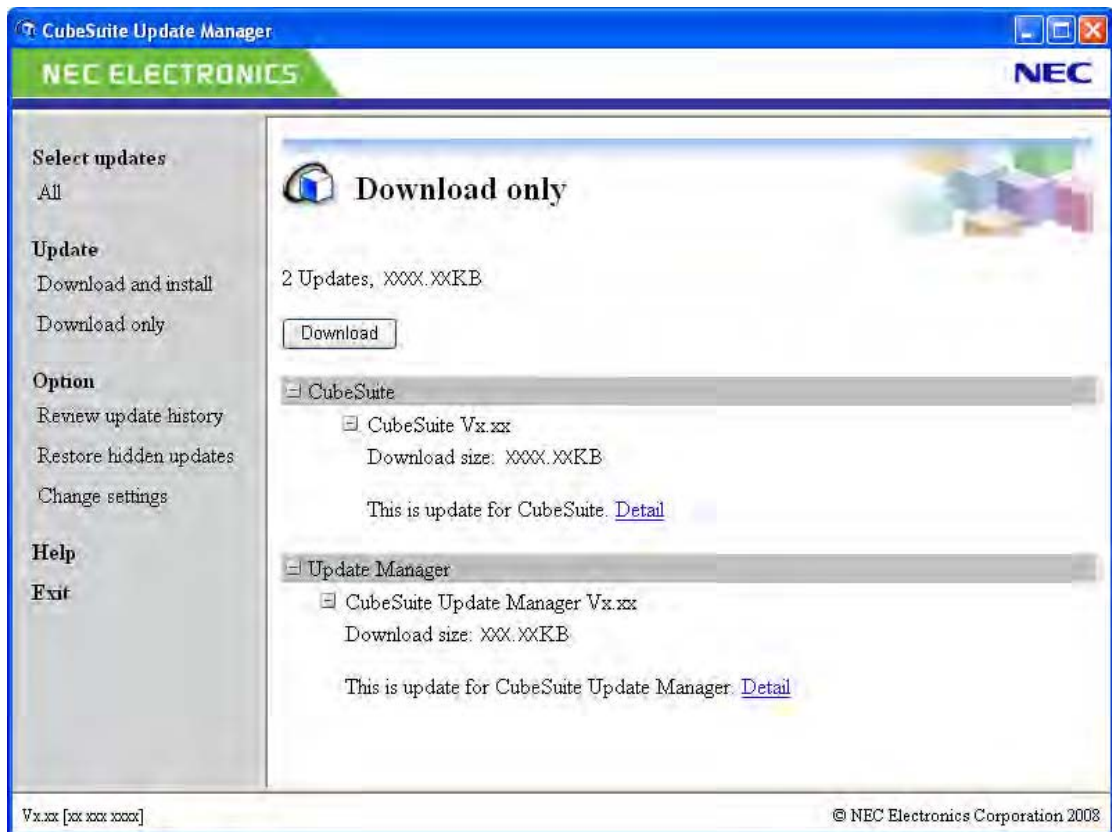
CubeSuite Update Manager

NEC ELECTRONICS

NEC

Select updates
All

Update
Download and install
Download only

Option
Review update history
Restore hidden updates
Change settings

Help
Exit

Download only

2 Updates, XXXX.XXKB

Download

⊟ CubeSuite
⊟ CubeSuite Vx.xx
Download size: XXXX.XXKB

This is update for CubeSuite. Detail

⊟ Update Manager
⊟ CubeSuite Update Manager Vx.xx
Download size: XXX.XXKB

This is update for CubeSuite Update Manager. Detail

Vx.xx [xx xxx xxxx]

© NEC Electronics Corporation 2008